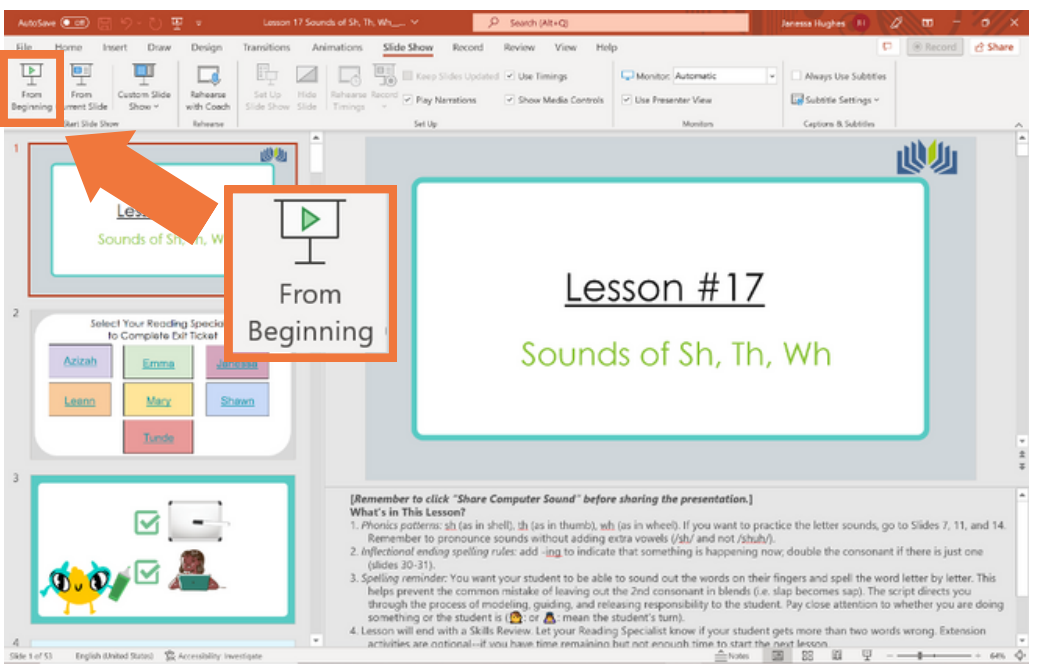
AutoSave Off Lesson 17 Sounds of Sh, Th, Wh... Search (Alt+Q) Janessa Hughes

File Home Insert Draw Design Transitions Animations Slide Show Record Review View Help

Record Share

From Beginning From Current Slide Custom Slide Show Rehearse with Coach Set Up Slide Show Hide Slide Rehearse Timings Record Keep Slides Updated Use Timings Play Narrations Show Media Controls Monitor: Automatic Use Presenter View Always Use Subtitles Subtitle Settings

Start Slide Show Rehearse Set Up Monitors Captions & Subtitles

1

Less

Sounds of Sh, Th, Wh

From Beginning

2

Select Your Reading Specia to Complete Exit Ticket

Azizah Emma Janessa Leenn Mary Shawn Tunde

3

4

Lesson #17

Sounds of Sh, Th, Wh

[Remember to click "Share Computer Sound" before sharing the presentation.]
What's in This Lesson?
1. Phonics patterns: sh (as in shell), th (as in thumb), wh (as in wheel). If you want to practice the letter sounds, go to Slides 7, 11, and 14. Remember to pronounce sounds without adding extra vowels (/sh/ and not /shuh/).
2. Inflectional ending spelling rules: add -ing to indicate that something is happening now; double the consonant if there is just one (slides 30-31).
3. Spelling reminder: You want your student to be able to sound out the words on their fingers and spell the word letter by letter. This helps prevent the common mistake of leaving out the 2nd consonant in blends (i.e. slap becomes sap). The script directs you through the process of modeling, guiding, and releasing responsibility to the student. Pay close attention to whether you are doing something or the student is ( or  mean the student's turn).
4. Lesson will end with a Skills Review. Let your Reading Specialist know if your student gets more than two words wrong. Extension activities are optional--if you have time remaining but not enough time to start the next lesson.

Slide 1 of 53 English (United States) Accessibility: Investigate Notes 64%